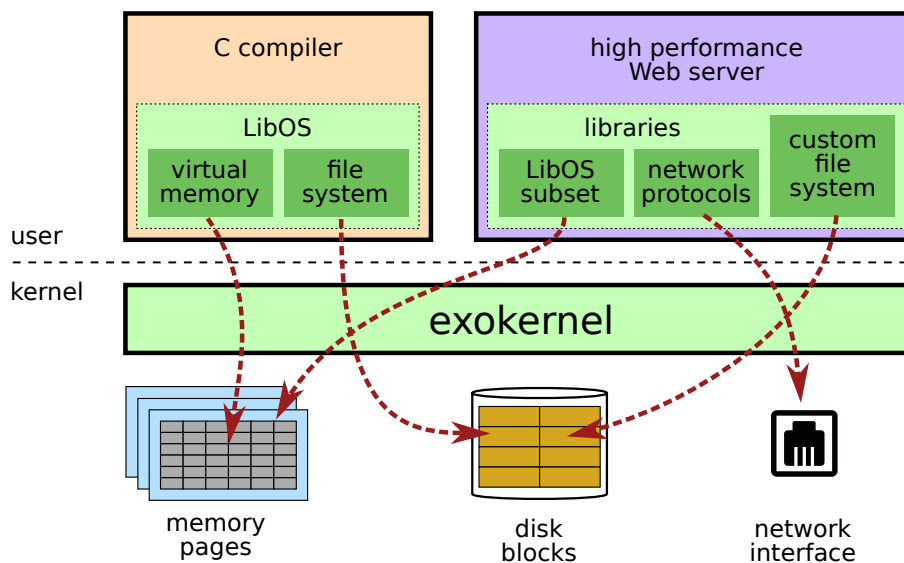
C compiler

LibOS

virtual memory

file system

high performance Web server

libraries

LibOS subset

network protocols

custom file system

user

kernel

exokernel

memory pages

disk blocks

network interface